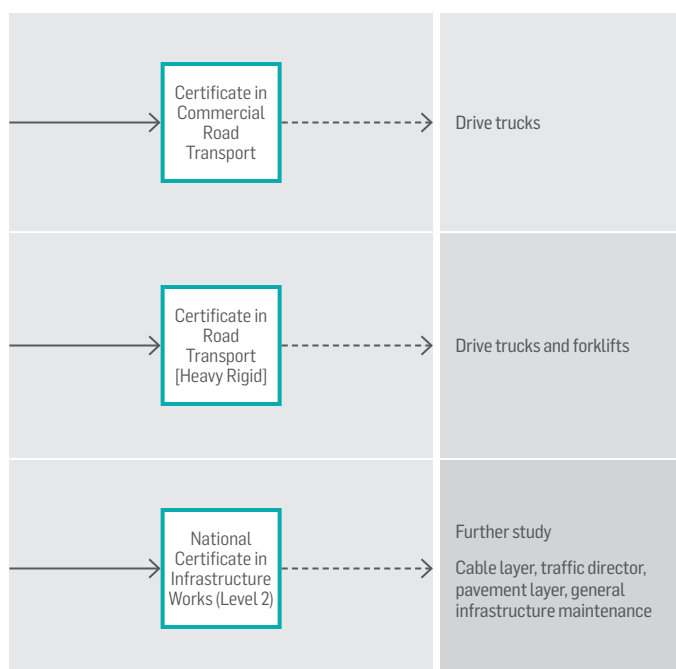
Certificate in Commercial Road Transport

Drive trucks

Certificate in Road Transport [Heavy Rigid]

Drive trucks and forklifts

National Certificate in Infrastructure Works (Level 2)

Further study

Cable layer, traffic director, pavement layer, general infrastructure maintenance